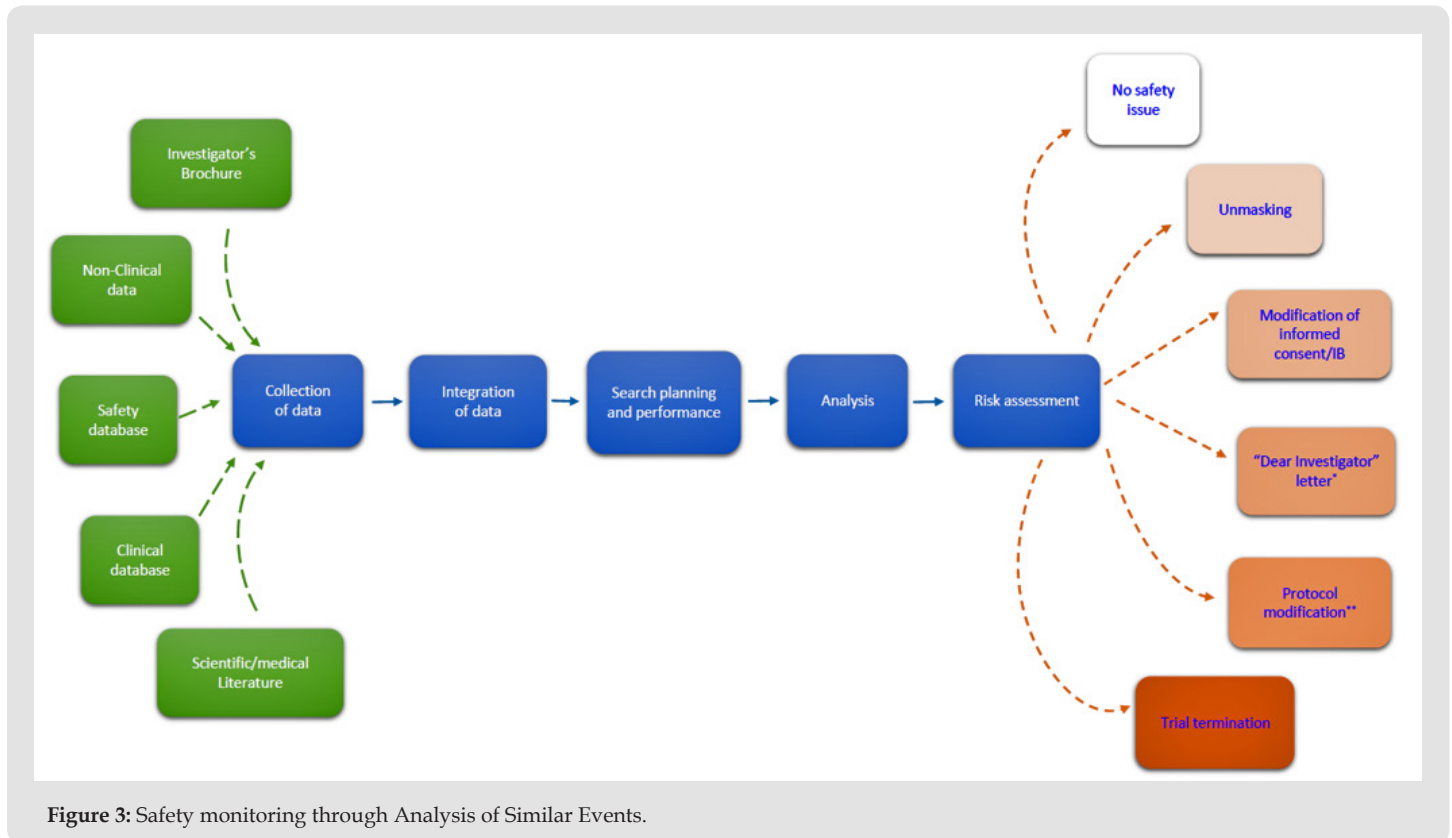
Investigator's Brochure

Non-Clinical data

Safety database

Clinical database

Scientific/medical Literature

Collection of data

Integration of data

Search planning and performance

Analysis

Risk assessment

No safety issue

Unmasking

Modification of informed consent/IB

"Dear Investigator" letter*

Protocol modification**

Trial termination

**Figure 3:** Safety monitoring through Analysis of Similar Events.